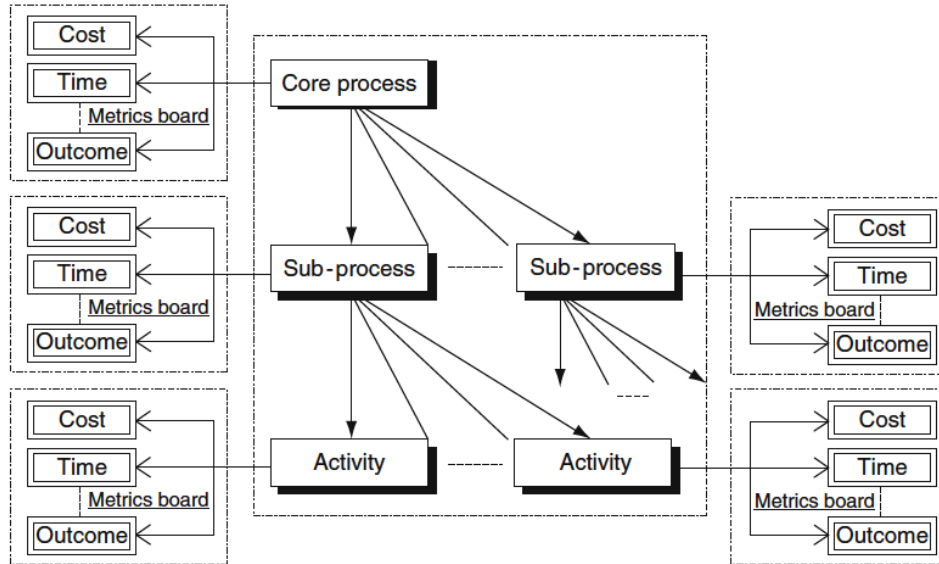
Cost
Time
Metrics board
Outcome

Core process

Cost
Time
Metrics board
Outcome

Sub-process
Sub-process

Cost
Time
Metrics board
Outcome

Cost
Time
Metrics board
Outcome

Activity
Activity

Cost
Time
Metrics board
Outcome